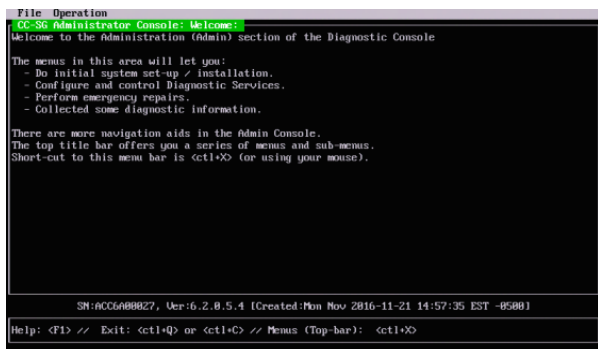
File Operation
CC-SG Administrator Console: Welcome:
Welcome to the Administration (Admin) section of the Diagnostic Console

The menus in this area will let you:
- Do initial system set-up / installation.
- Configure and control Diagnostic Services.
- Perform emergency repairs.
- Collected some diagnostic information.

There are more navigation aids in the Admin Console.
The top title bar offers you a series of menus and sub-menus.
Short-cut to this menu bar is <ctl+X> (or using your mouse).

SN:ACC6A00027, Ver:6.2.0.5.4 [Created:Mon Nov 2016-11-21 14:57:35 EST -0500]

Help: <F1> // Exit: <ctl+Q> or <ctl+C> // Menus (Top-bar): <ctl+X>